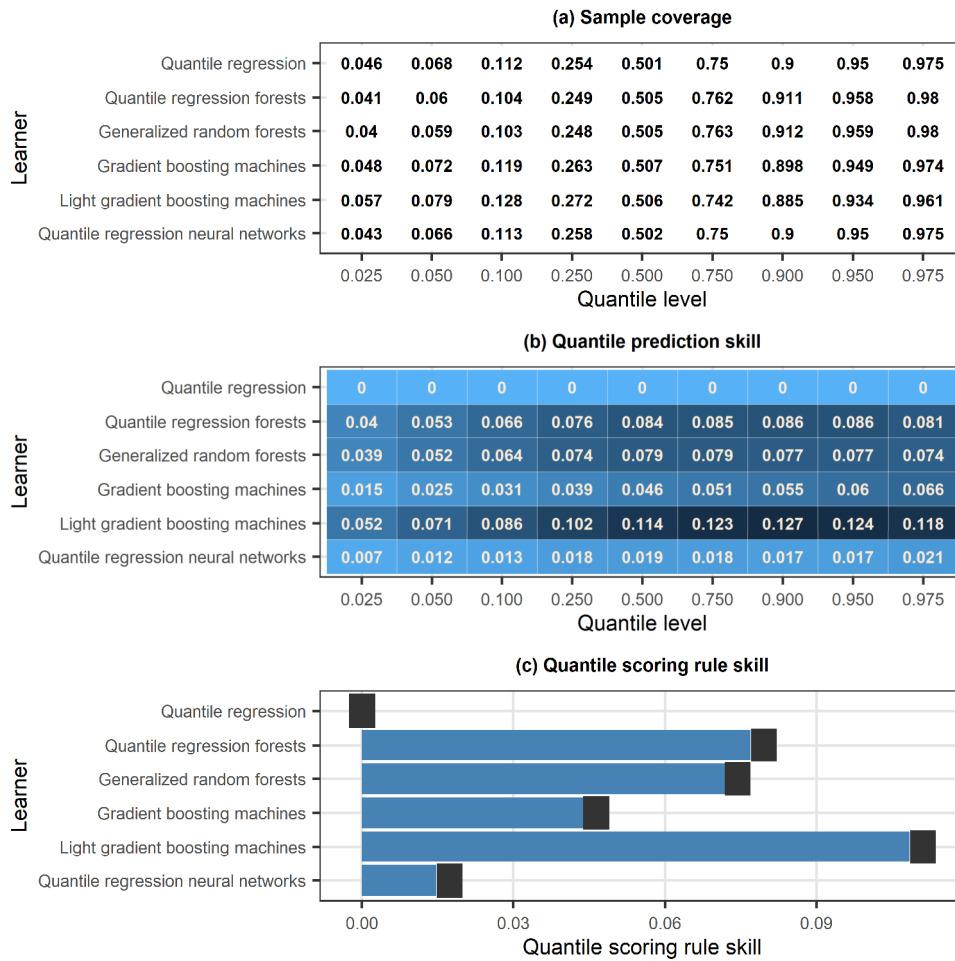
(a) Sample coverage

Learner

| | 0.025 | 0.050 | 0.100 | 0.250 | 0.500 | 0.750 | 0.900 | 0.950 | 0.975 |
|---|---|---|---|---|---|---|---|---|---|
| Quantile regression | 0.046 | 0.068 | 0.112 | 0.254 | 0.501 | 0.75 | 0.9 | 0.95 | 0.975 |
| Quantile regression forests | 0.041 | 0.06 | 0.104 | 0.249 | 0.505 | 0.762 | 0.911 | 0.958 | 0.98 |
| Generalized random forests | 0.04 | 0.059 | 0.103 | 0.248 | 0.505 | 0.763 | 0.912 | 0.959 | 0.98 |
| Gradient boosting machines | 0.048 | 0.072 | 0.119 | 0.263 | 0.507 | 0.751 | 0.898 | 0.949 | 0.974 |
| Light gradient boosting machines | 0.057 | 0.079 | 0.128 | 0.272 | 0.506 | 0.742 | 0.885 | 0.934 | 0.961 |
| Quantile regression neural networks | 0.043 | 0.066 | 0.113 | 0.258 | 0.502 | 0.75 | 0.9 | 0.95 | 0.975 |

Quantile level

(b) Quantile prediction skill

Learner

| | 0.025 | 0.050 | 0.100 | 0.250 | 0.500 | 0.750 | 0.900 | 0.950 | 0.975 |
|---|---|---|---|---|---|---|---|---|---|
| Quantile regression | 0 | 0 | 0 | 0 | 0 | 0 | 0 | 0 | 0 |
| Quantile regression forests | 0.04 | 0.053 | 0.066 | 0.076 | 0.084 | 0.085 | 0.086 | 0.086 | 0.081 |
| Generalized random forests | 0.039 | 0.052 | 0.064 | 0.074 | 0.079 | 0.079 | 0.077 | 0.077 | 0.074 |
| Gradient boosting machines | 0.015 | 0.025 | 0.031 | 0.039 | 0.046 | 0.051 | 0.055 | 0.06 | 0.066 |
| Light gradient boosting machines | 0.052 | 0.071 | 0.086 | 0.102 | 0.114 | 0.123 | 0.127 | 0.124 | 0.118 |
| Quantile regression neural networks | 0.007 | 0.012 | 0.013 | 0.018 | 0.019 | 0.018 | 0.017 | 0.017 | 0.021 |

Quantile level

(c) Quantile scoring rule skill

Learner

Quantile regression
Quantile regression forests
Generalized random forests
Gradient boosting machines
Light gradient boosting machines
Quantile regression neural networks

0.00 0.03 0.06 0.09

Quantile scoring rule skill